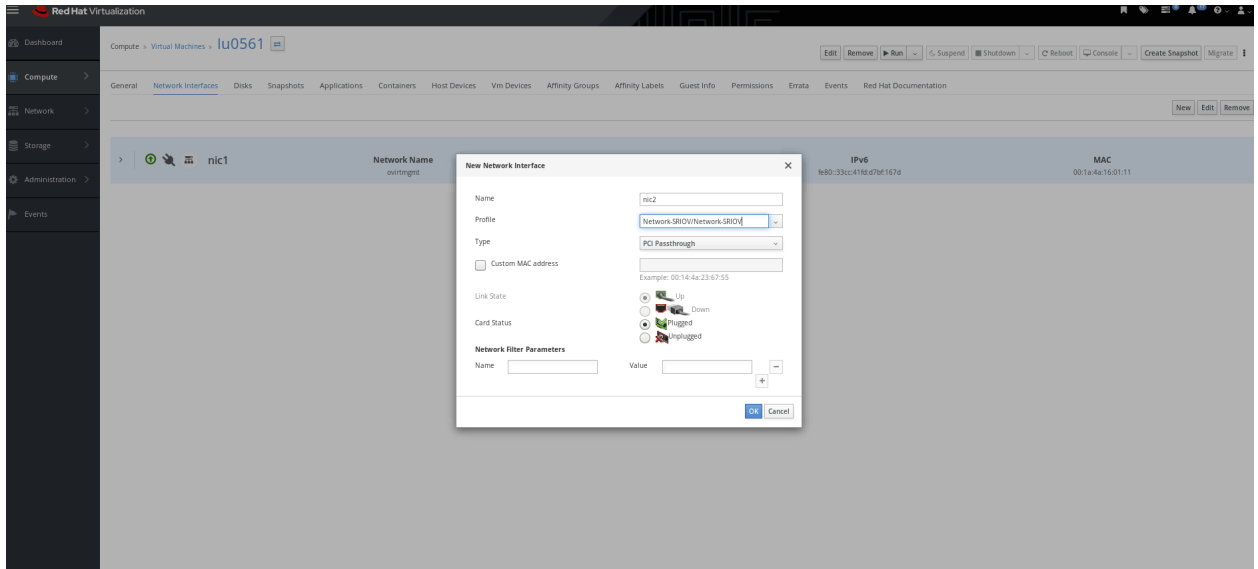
Red Hat Virtualization

Dashboard
Compute
Network
Storage
Administration
Events

Compute » Virtual Machines » lu0561

Edit Remove Run Suspend Shutdown Reboot Console Create Snapshot Migrate

General Network Interfaces Disks Snapshots Applications Containers Host Devices Vm Devices Affinity Groups Affinity Labels Guest Info Permissions Errata Events Red Hat Documentation

New Edit Remove

nic1

Network Name
ovirtmgmt

IPv6
fe80::33cc:41fd:d7bf:167d

MAC
00:1a:4a:16:01:11

New Network Interface

Name nic2
Profile Network-SRIOV/Network-SRIOV
Type PCI Passthrough
Custom MAC address
Example: 00:14:4a:23:67:55
Link State Up Down
Card Status Plugged Unplugged
Network Filter Parameters
Name Value

OK Cancel